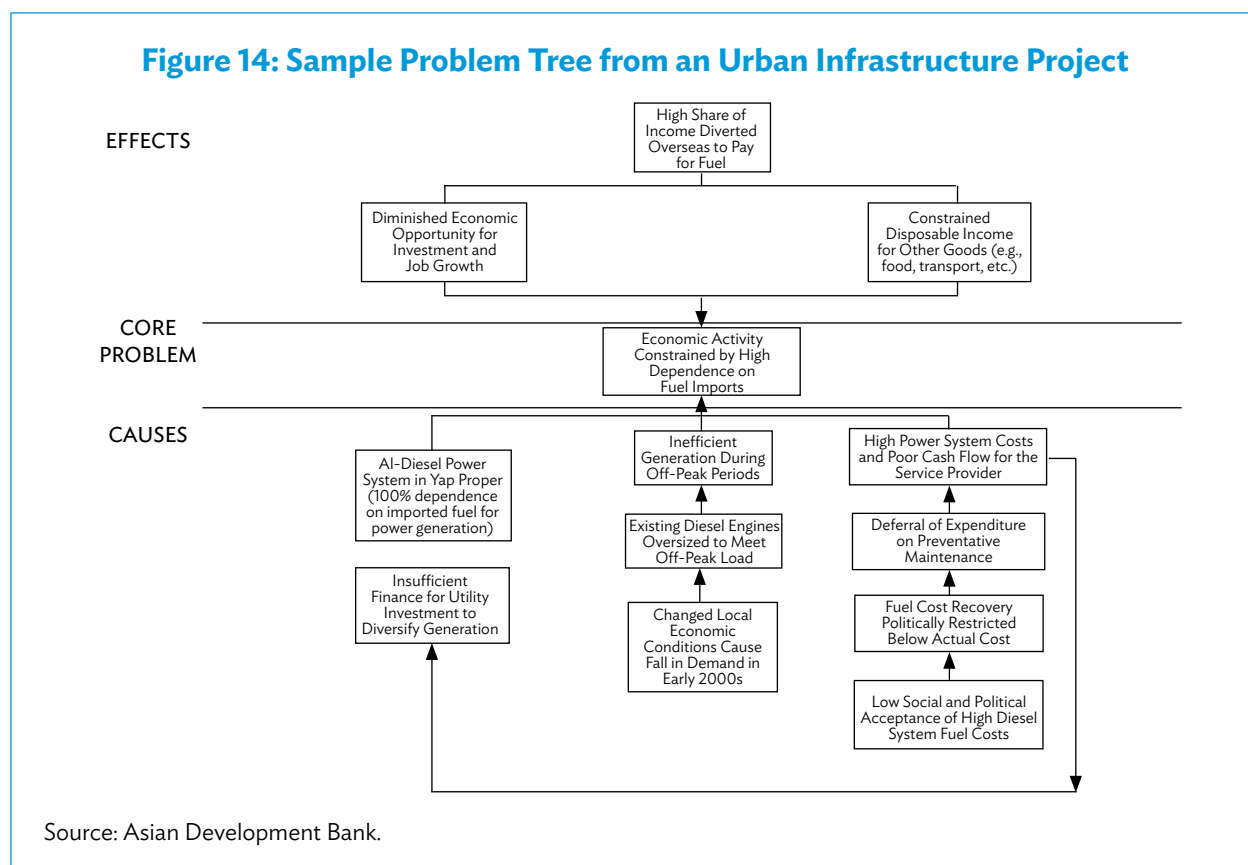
Figure 14: Sample Problem Tree from an Urban Infrastructure Project

EFFECTS

High Share of Income Diverted Overseas to Pay for Fuel

Diminished Economic Opportunity for Investment and Job Growth

Constrained Disposable Income for Other Goods (e.g., food, transport, etc.)

CORE PROBLEM

Economic Activity Constrained by High Dependence on Fuel Imports

CAUSES

Al-Diesel Power System in Yap Proper (100% dependence on imported fuel for power generation)

Insufficient Finance for Utility Investment to Diversify Generation

Inefficient Generation During Off-Peak Periods

Existing Diesel Engines Oversized to Meet Off-Peak Load

Changed Local Economic Conditions Cause Fall in Demand in Early 2000s

High Power System Costs and Poor Cash Flow for the Service Provider

Deferral of Expenditure on Preventative Maintenance

Fuel Cost Recovery Politically Restricted Below Actual Cost

Low Social and Political Acceptance of High Diesel System Fuel Costs

Source: Asian Development Bank.